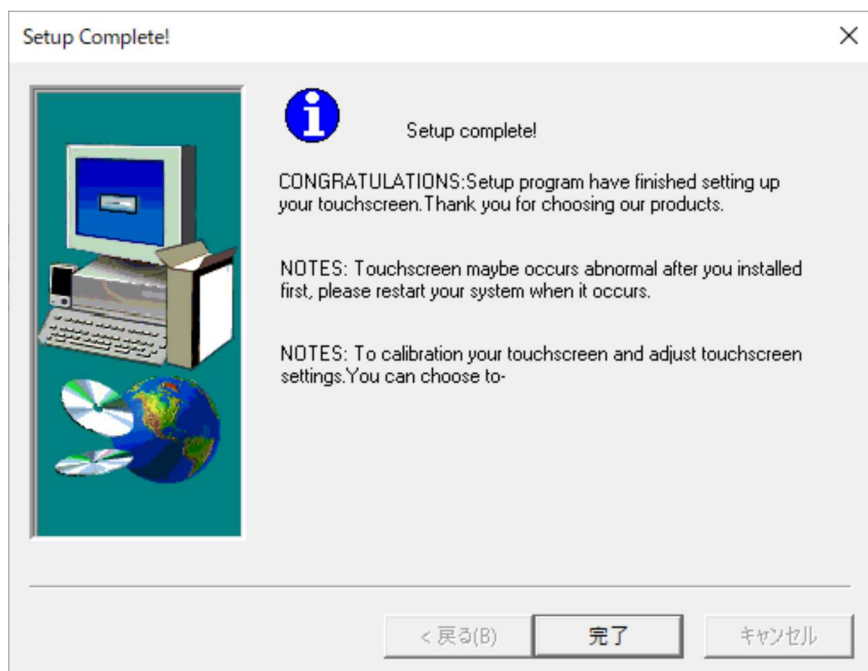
Setup Complete!

×

Setup complete!

CONGRATULATIONS:Setup program have finished setting up your touchscreen.Thank you for choosing our products.

NOTES: Touchscreen maybe occurs abnormal after you installed first, please restart your system when it occurs.

NOTES: To calibration your touchscreen and adjust touchscreen settings.You can choose to-

< 戻る(B)

完了

キャンセル